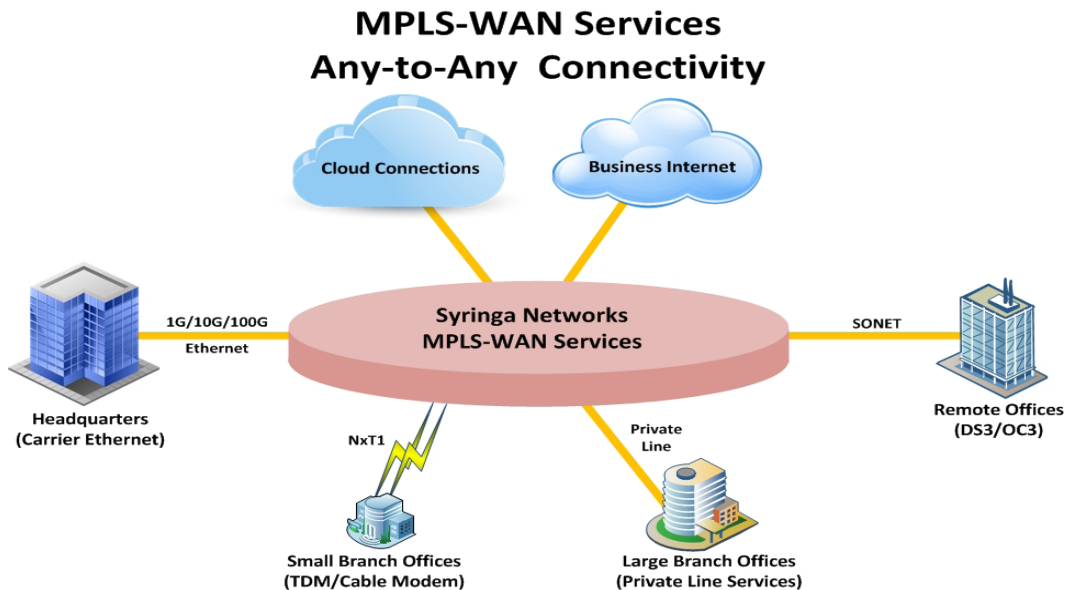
MPLS-WAN Services
Any-to-Any Connectivity

Cloud Connections

Business Internet

1G/10G/100G
Ethernet

Syringa Networks
MPLS-WAN Services

SONET

Headquarters
(Carrier Ethernet)

Remote Offices
(DS3/OC3)

NxT1

Private
Line

Small Branch Offices
(TDM/Cable Modem)

Large Branch Offices
(Private Line Services)